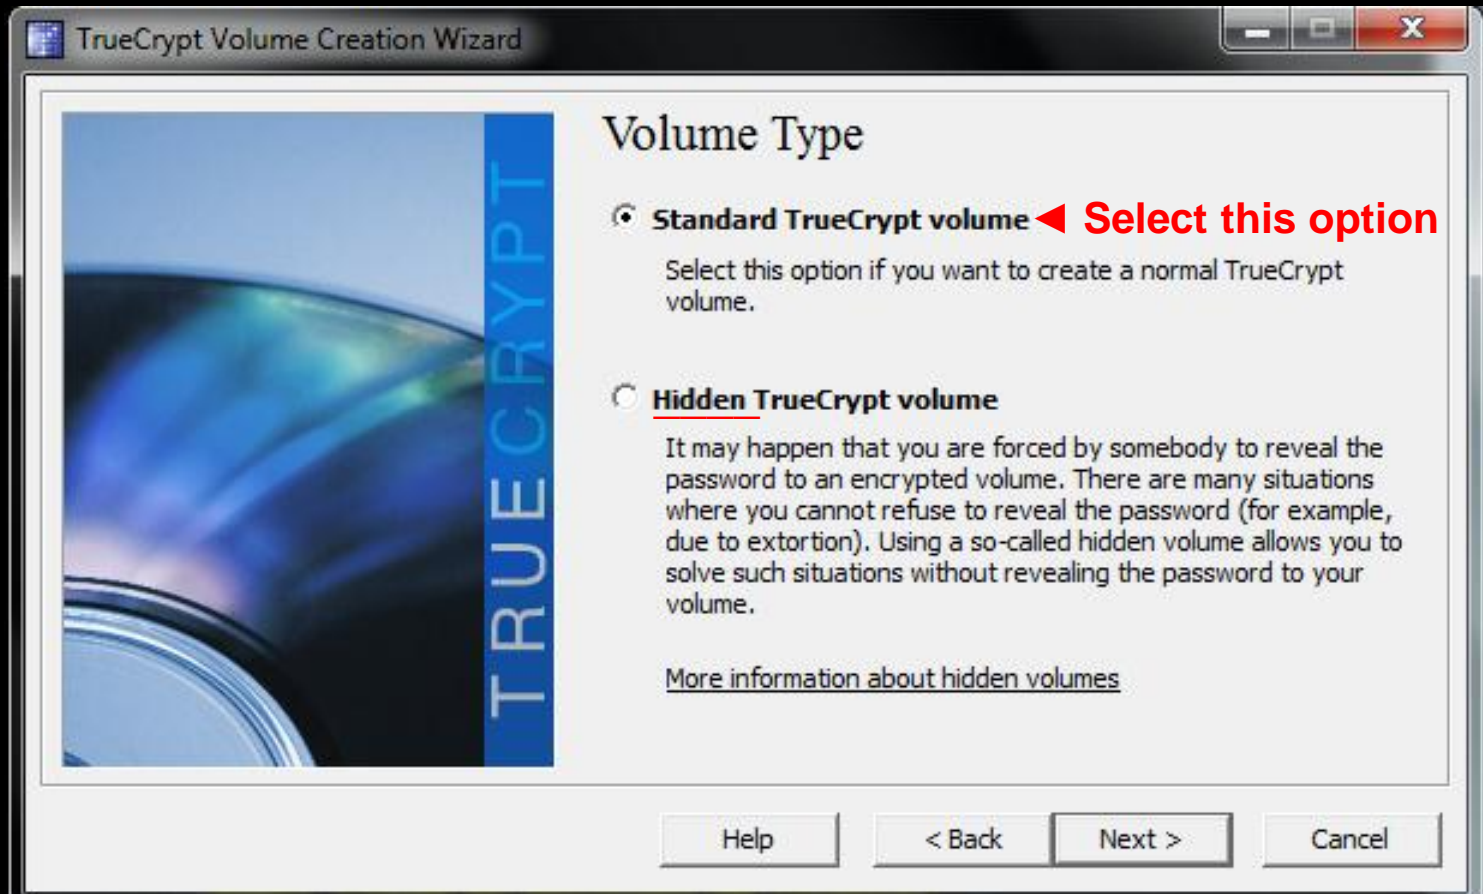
TrueCrypt Volume Creation Wizard

TRUECRYPT

Volume Type

Standard TrueCrypt volume ◄ Select this option

Select this option if you want to create a normal TrueCrypt volume.

Hidden TrueCrypt volume

It may happen that you are forced by somebody to reveal the password to an encrypted volume. There are many situations where you cannot refuse to reveal the password (for example, due to extortion). Using a so-called hidden volume allows you to solve such situations without revealing the password to your volume.

More information about hidden volumes

Help

< Back

Next >

Cancel